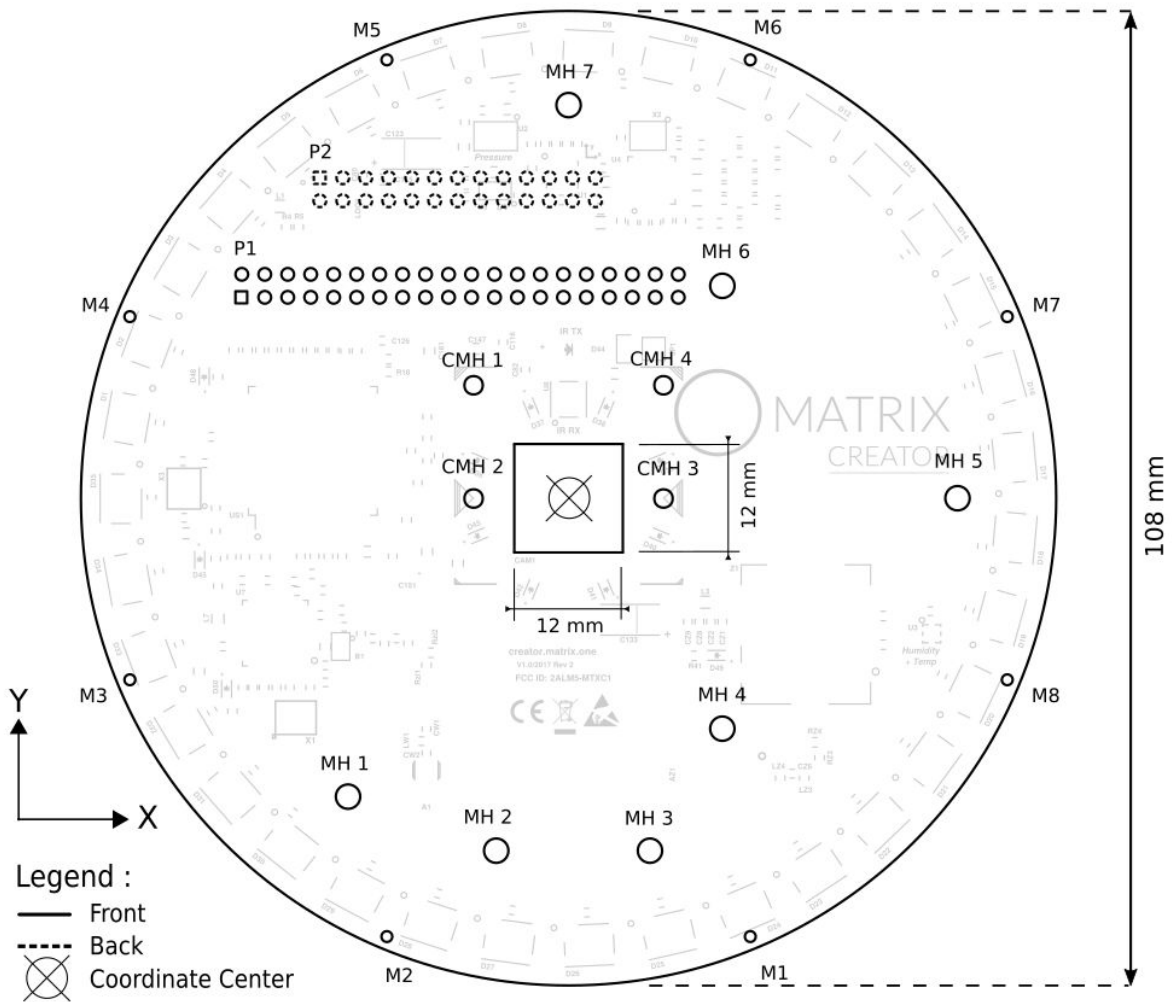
M5
M6
MH 7
P2
Pressure
P1
MH 6
M4
M7
IR TX
CMH 1
CMH 4
MATRIX
CREATOR
IR RX
CMH 2
CMH 3
12 mm
MH 5
108 mm
12 mm
creator.matrix.one
V1.0/2017 Rev 2
FCC ID: 2ALM5-MTXC1
Humidity + Temp
M3
MH 4
M8
Y
MH 1
X
MH 2
MH 3
Legend :
Front
Back
Coordinate Center
M2
M1